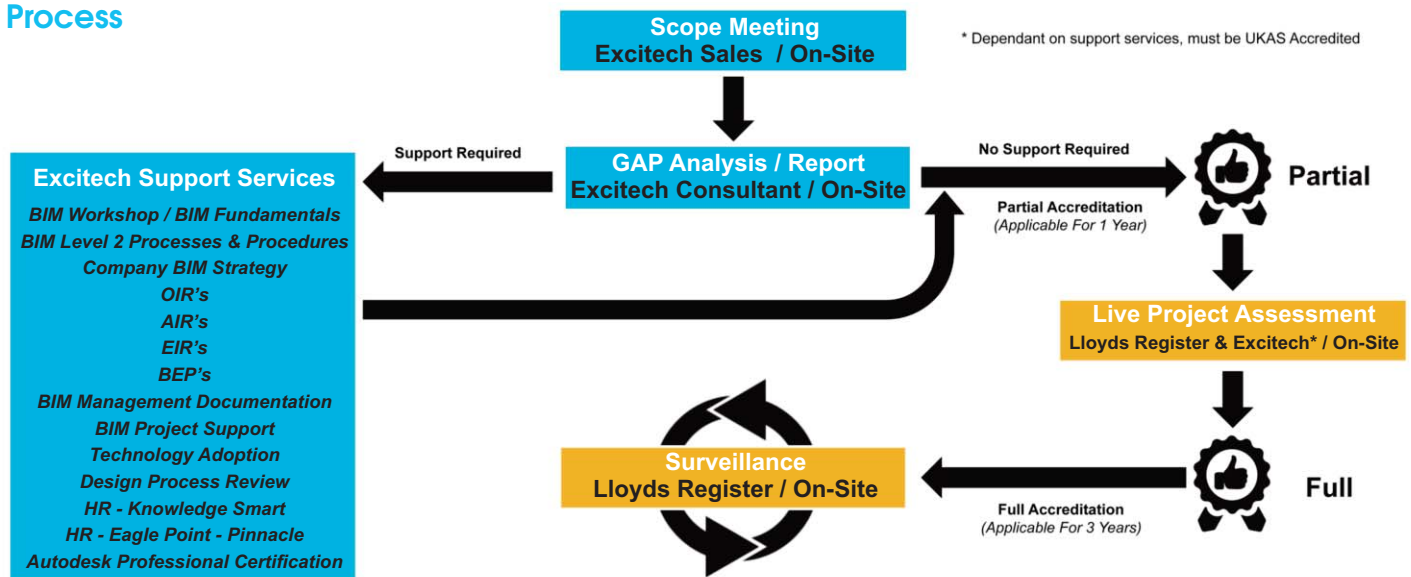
Process

Scope Meeting
Excitech Sales / On-Site

* Dependant on support services, must be UKAS Accredited

Support Required

Excitech Support Services
BIM Workshop / BIM Fundamentals
BIM Level 2 Processes & Procedures
Company BIM Strategy
OIR's
AIR's
EIR's
BEP's
BIM Management Documentation
BIM Project Support
Technology Adoption
Design Process Review
HR - Knowledge Smart
HR - Eagle Point - Pinnacle
Autodesk Professional Certification

GAP Analysis / Report
Excitech Consultant / On-Site

No Support Required

Partial

Partial Accreditation
(Applicable For 1 Year)

Live Project Assessment
Lloyds Register & Excitech* / On-Site

Surveillance
Lloyds Register / On-Site

Full

Full Accreditation
(Applicable For 3 Years)